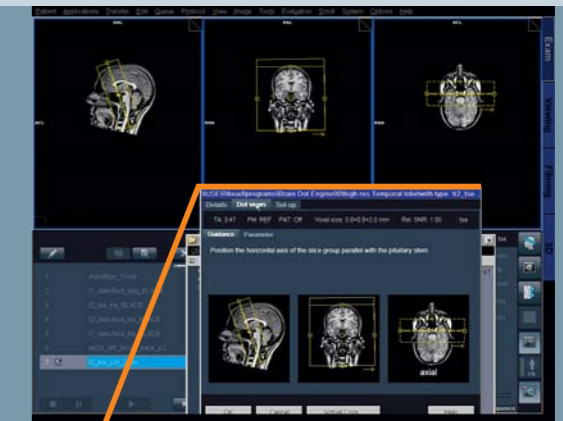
Patient Applications Transfer Edit Queue Protocol View Image Tools Evaluation Scroll System Options Help

Exam

Viewing

Filming

3D

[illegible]/programs/Brain Dot Engine/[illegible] Temporal lobe/with type: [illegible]

Details Dot vagen Set-up

TA: 3:47 PM: REF PAT: Off Voxel size: 0.9×0.9×3.0 mm Rel. SNR: 1.00 tse

Guidance Parameter

Position the horizontal axis of the slice group parallel with the pituitary stem.

axial

AutoAlign_Scout

OK Cancel Virtual Coils Help